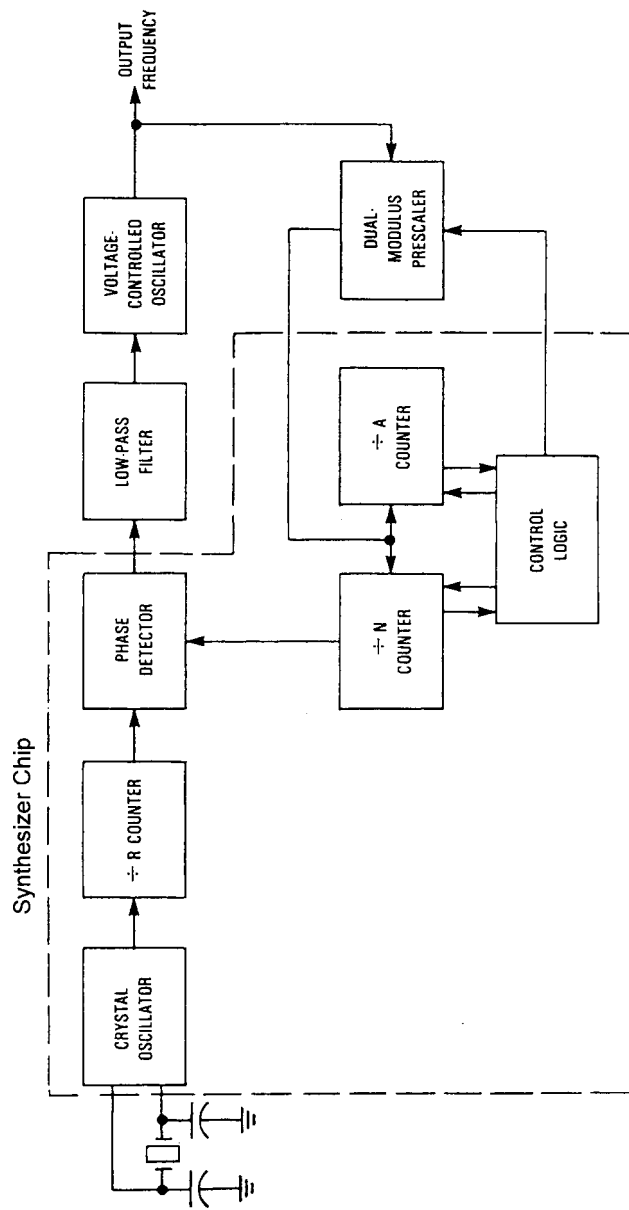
OUTPUT FREQUENCY

VOLTAGE-CONTROLLED OSCILLATOR

DUAL-MODULUS PRESCALER

LOW-PASS FILTER

$\div$ A COUNTER

CONTROL LOGIC

PHASE DETECTOR

$\div$ N COUNTER

Synthesizer Chip

$\div$ R COUNTER

CRYSTAL OSCILLATOR